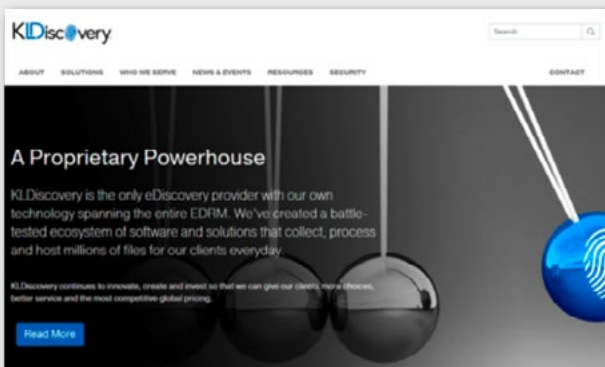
KLDiscovery

Search

ABOUT SOLUTIONS WHO WE SERVE NEWS & EVENTS RESOURCES SECURITY CONTACT

A Proprietary Powerhouse

KLDiscovery is the only eDiscovery provider with our own technology spanning the entire EDRM. We've created a battle-tested ecosystem of software and solutions that collect, process and host millions of files for our clients everyday.

KLDiscovery continues to innovate, create and invest so that we can give our clients more choices, better service and the most competitive global pricing.

Read More